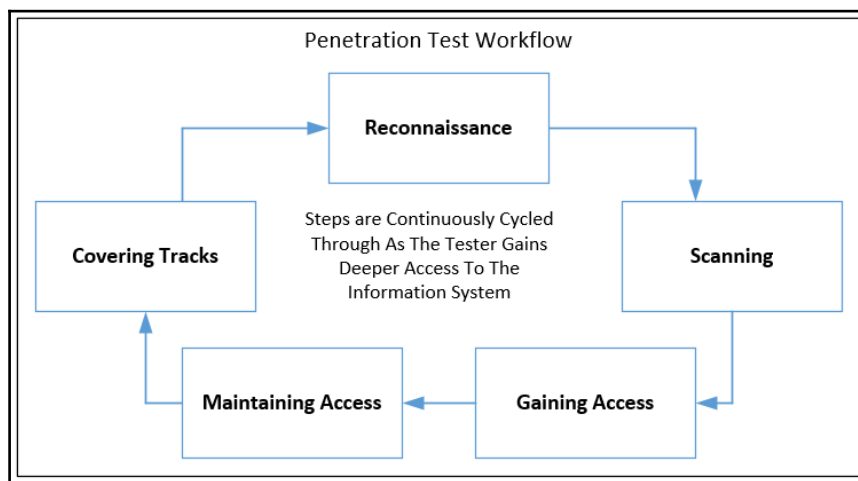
Penetration Test Workflow

Reconnaissance

Covering Tracks

Steps are Continuously Cycled Through As The Tester Gains Deeper Access To The Information System

Scanning

Maintaining Access

Gaining Access